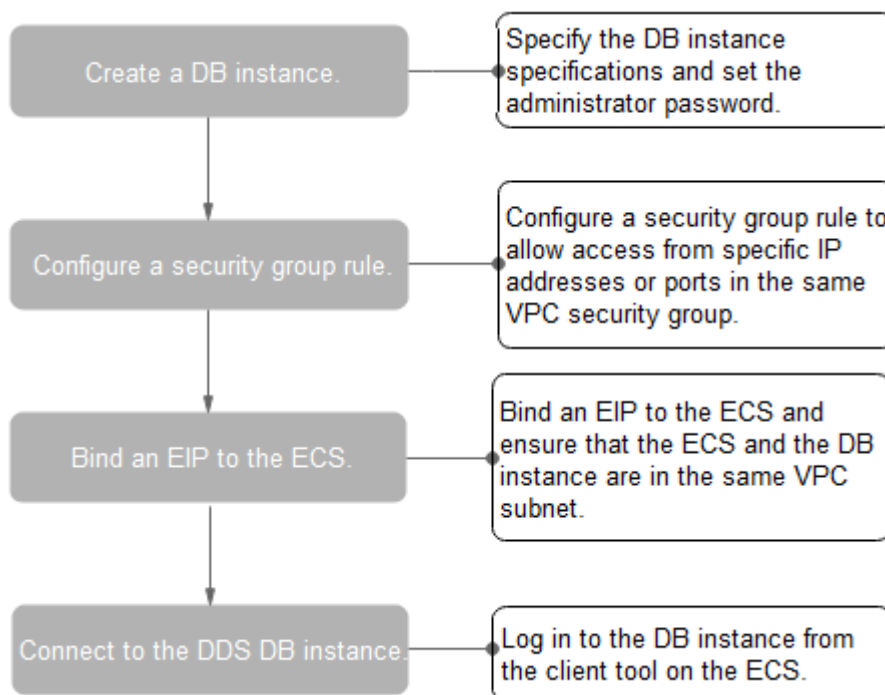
Create a DB instance.

Specify the DB instance specifications and set the administrator password.

Configure a security group rule.

Configure a security group rule to allow access from specific IP addresses or ports in the same VPC security group.

Bind an EIP to the ECS.

Bind an EIP to the ECS and ensure that the ECS and the DB instance are in the same VPC subnet.

Connect to the DDS DB instance.

Log in to the DB instance from the client tool on the ECS.